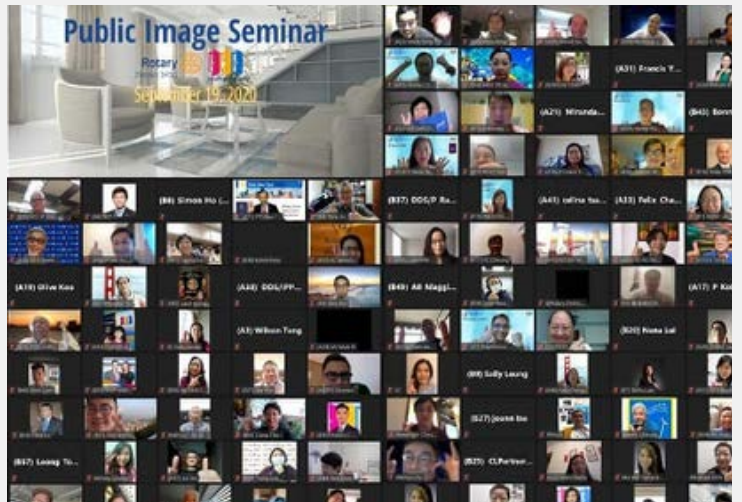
Public Image Seminar
Rotary
September 19, 2020

(A31) Francis Y...
(A21) Miranda...
(B40) Bonn...
(B8) Simon Ho (...
(B37) DDS/P Ra...
(A41) celina tsa...
(A33) Felix Cha...
(A19) Olive Koo
(A28) DDS/FP...
(B49) AG Maggi...
(A17) P Ki...
(A3) Wilson Tong
(B20) Nona Lai
(B9) Sally Leung
(B57) Leong To...
(B27) Jessie Ise
(B25) CLPartner...